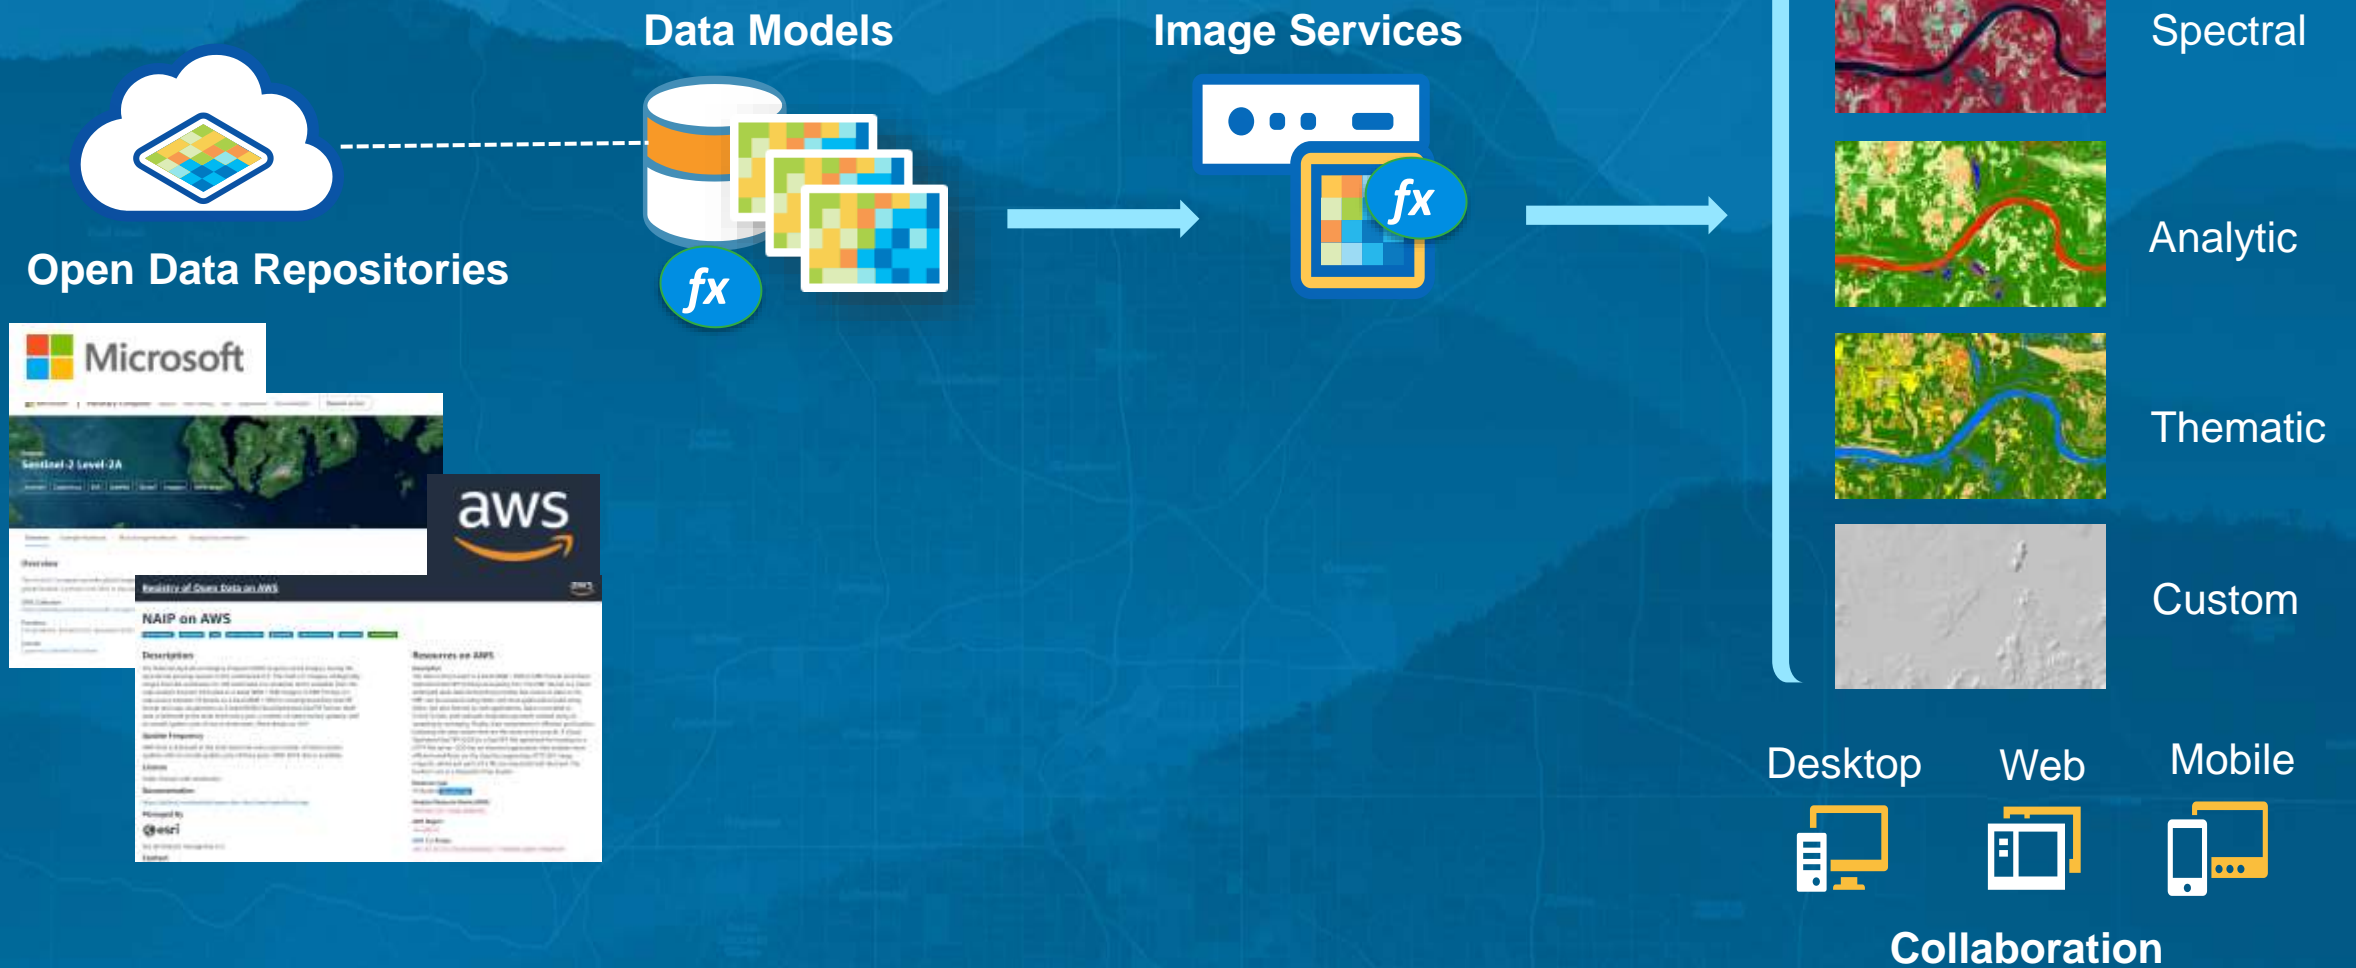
Data Models

Image Services

Spectral

Analytic

Thematic

Custom

Open Data Repositories

$fx$

$fx$

Microsoft

Sentinel-2 Level-2A

aws

Registry of Open Data on AWS

NAIP on AWS

Description

Resources on AWS

esri

Desktop

Web

Mobile

Collaboration